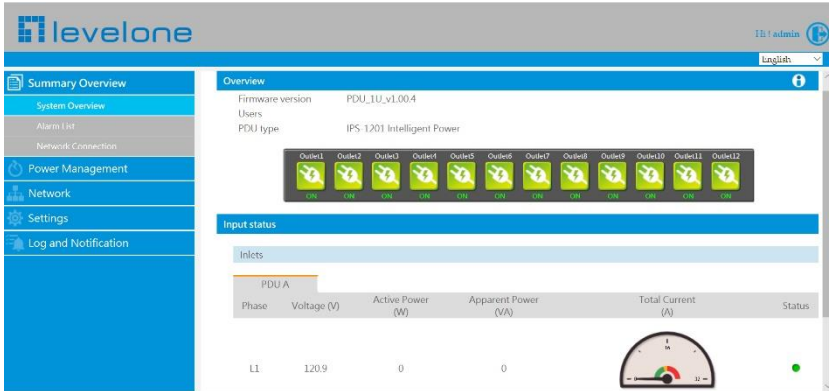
levelone

Hi ! admin

English

Summary Overview
System Overview
Alarm List
Network Connection
Power Management
Network
Settings
Log and Notification

Overview
Firmware version PDU_1U_v1.00.4
Users
PDU type IPS-1201 Intelligent Power

Outlet1 Outlet2 Outlet3 Outlet4 Outlet5 Outlet6 Outlet7 Outlet8 Outlet9 Outlet10 Outlet11 Outlet12
ON ON ON ON ON ON ON ON ON ON ON ON

Input status

Inlets

PDU A

| Phase | Voltage (V) | Active Power (W) | Apparent Power (VA) | Total Current (A) | Status |
|---|---|---|---|---|---|
| L1 | 120.9 | 0 | 0 | 0 32 | |